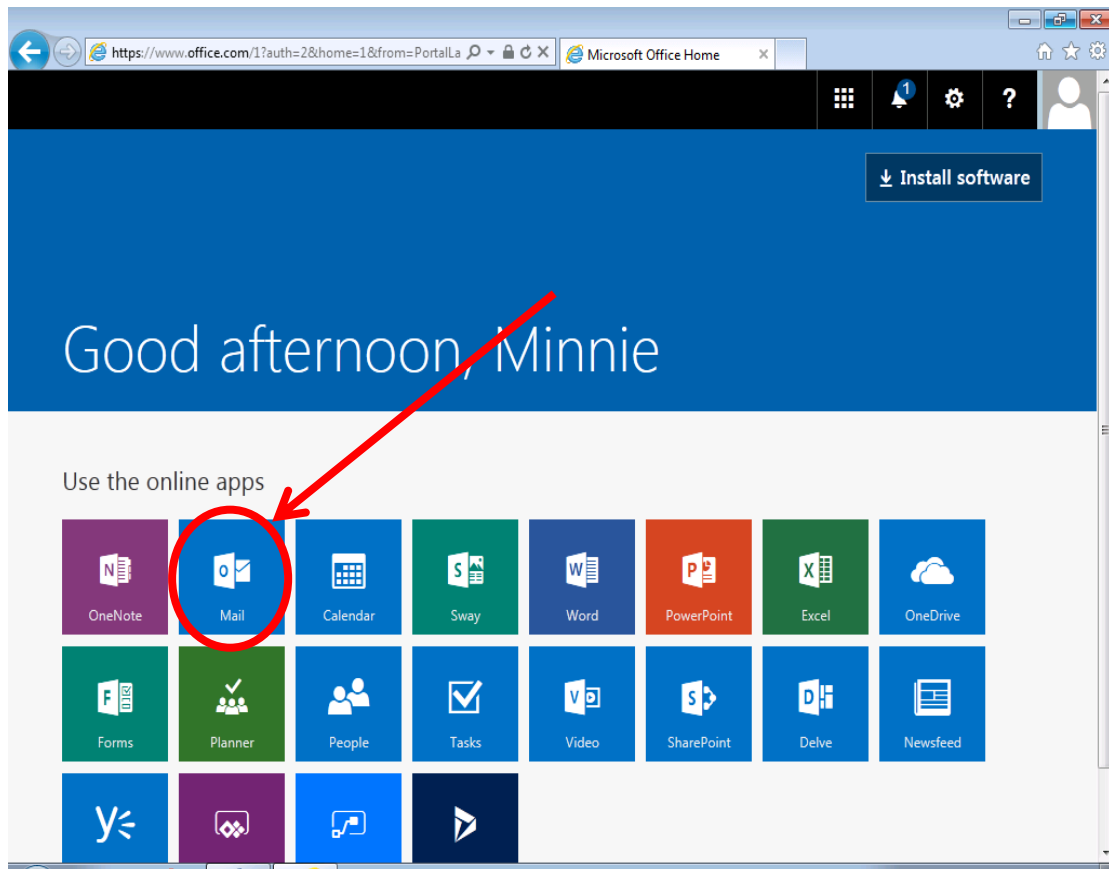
https://www.office.com/1?auth=2&home=1&from=PortalLa

Microsoft Office Home

1

?

Install software

Good afternoon, Minnie

Use the online apps

OneNote

Mail

Calendar

Sway

Word

PowerPoint

Excel

OneDrive

Forms

Planner

People

Tasks

Video

SharePoint

Delve

Newsfeed